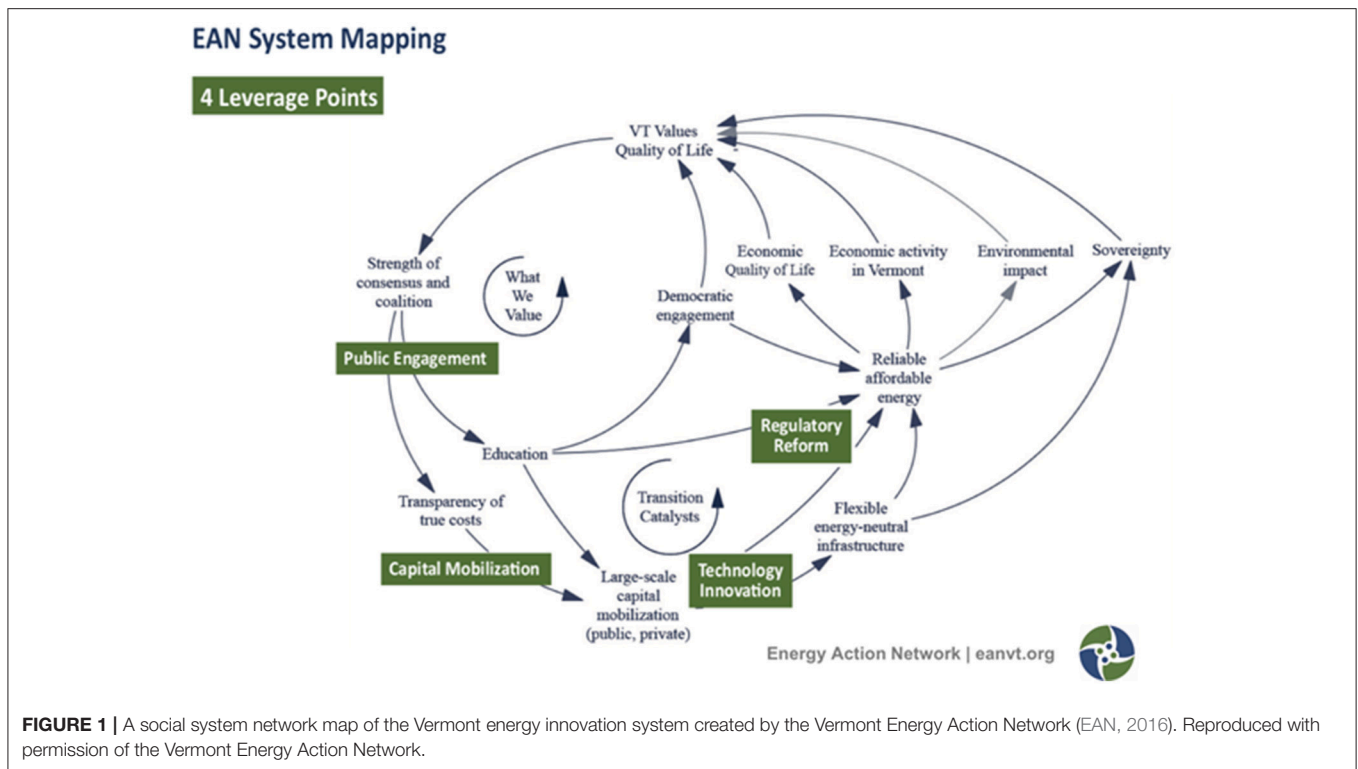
EAN System Mapping

4 Leverage Points

VT Values
Quality of Life

Strength of consensus and coalition

What We Value

Democratic engagement

Economic Quality of Life

Economic activity in Vermont

Environmental impact

Sovereignty

Public Engagement

Reliable affordable energy

Regulatory Reform

Education

Transparency of true costs

Transition Catalysts

Flexible energy-neutral infrastructure

Capital Mobilization

Large-scale capital mobilization (public, private)

Technology Innovation

Energy Action Network | eanvt.org

FIGURE 1 | A social system network map of the Vermont energy innovation system created by the Vermont Energy Action Network (EAN, 2016). Reproduced with permission of the Vermont Energy Action Network.